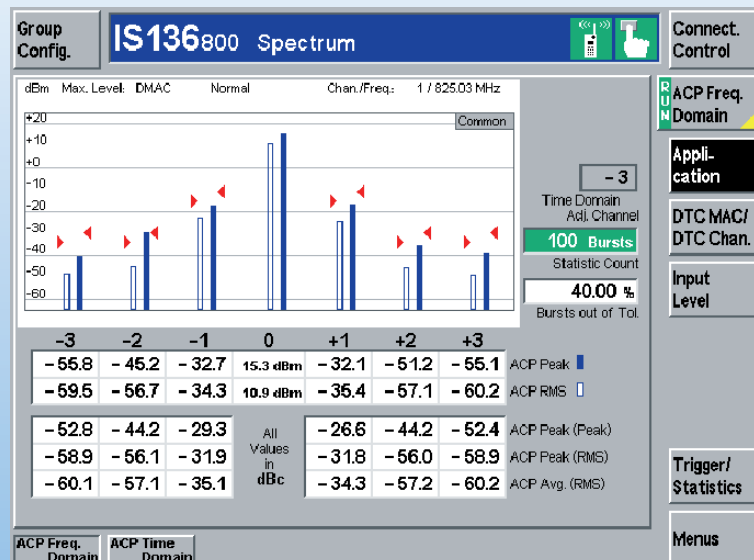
Group Config.

IS136 800 Spectrum

Connect. Control

dBm Max. Level: DMAC Normal Chan./Freq.: 1 / 825.03 MHz

+20
+10
+0
-10
-20
-30
-40
-50
-60

Common

R U N ACP Freq. Domain

Appli- cation

DTC MAC/ DTC Chan.

Input Level

- 3
Time Domain Adj. Channel

100 Bursts
Statistic Count

40.00 %
Bursts out of Tol.

| -3 | -2 | -1 | 0 | +1 | +2 | +3 | |
|---|---|---|---|---|---|---|---|
| - 55.8 | - 45.2 | - 32.7 | 15.3 dBm | - 32.1 | - 51.2 | - 55.1 | ACP Peak |
| - 59.5 | - 56.7 | - 34.3 | 10.9 dBm | - 35.4 | - 57.1 | - 60.2 | ACP RMS |

| | | | | | | | |
|---|---|---|---|---|---|---|---|
| - 52.8 | - 44.2 | - 29.3 | All Values in dBc | - 26.6 | - 44.2 | - 52.4 | ACP Peak (Peak) |
| - 58.9 | - 56.1 | - 31.9 | | - 31.8 | - 56.0 | - 58.9 | ACP Peak (RMS) |
| - 60.1 | - 57.1 | - 35.1 | | - 34.3 | - 57.2 | - 60.2 | ACP Avg. (RMS) |

Trigger/ Statistics

Menus

ACP Freq. Domain

ACP Time Domain